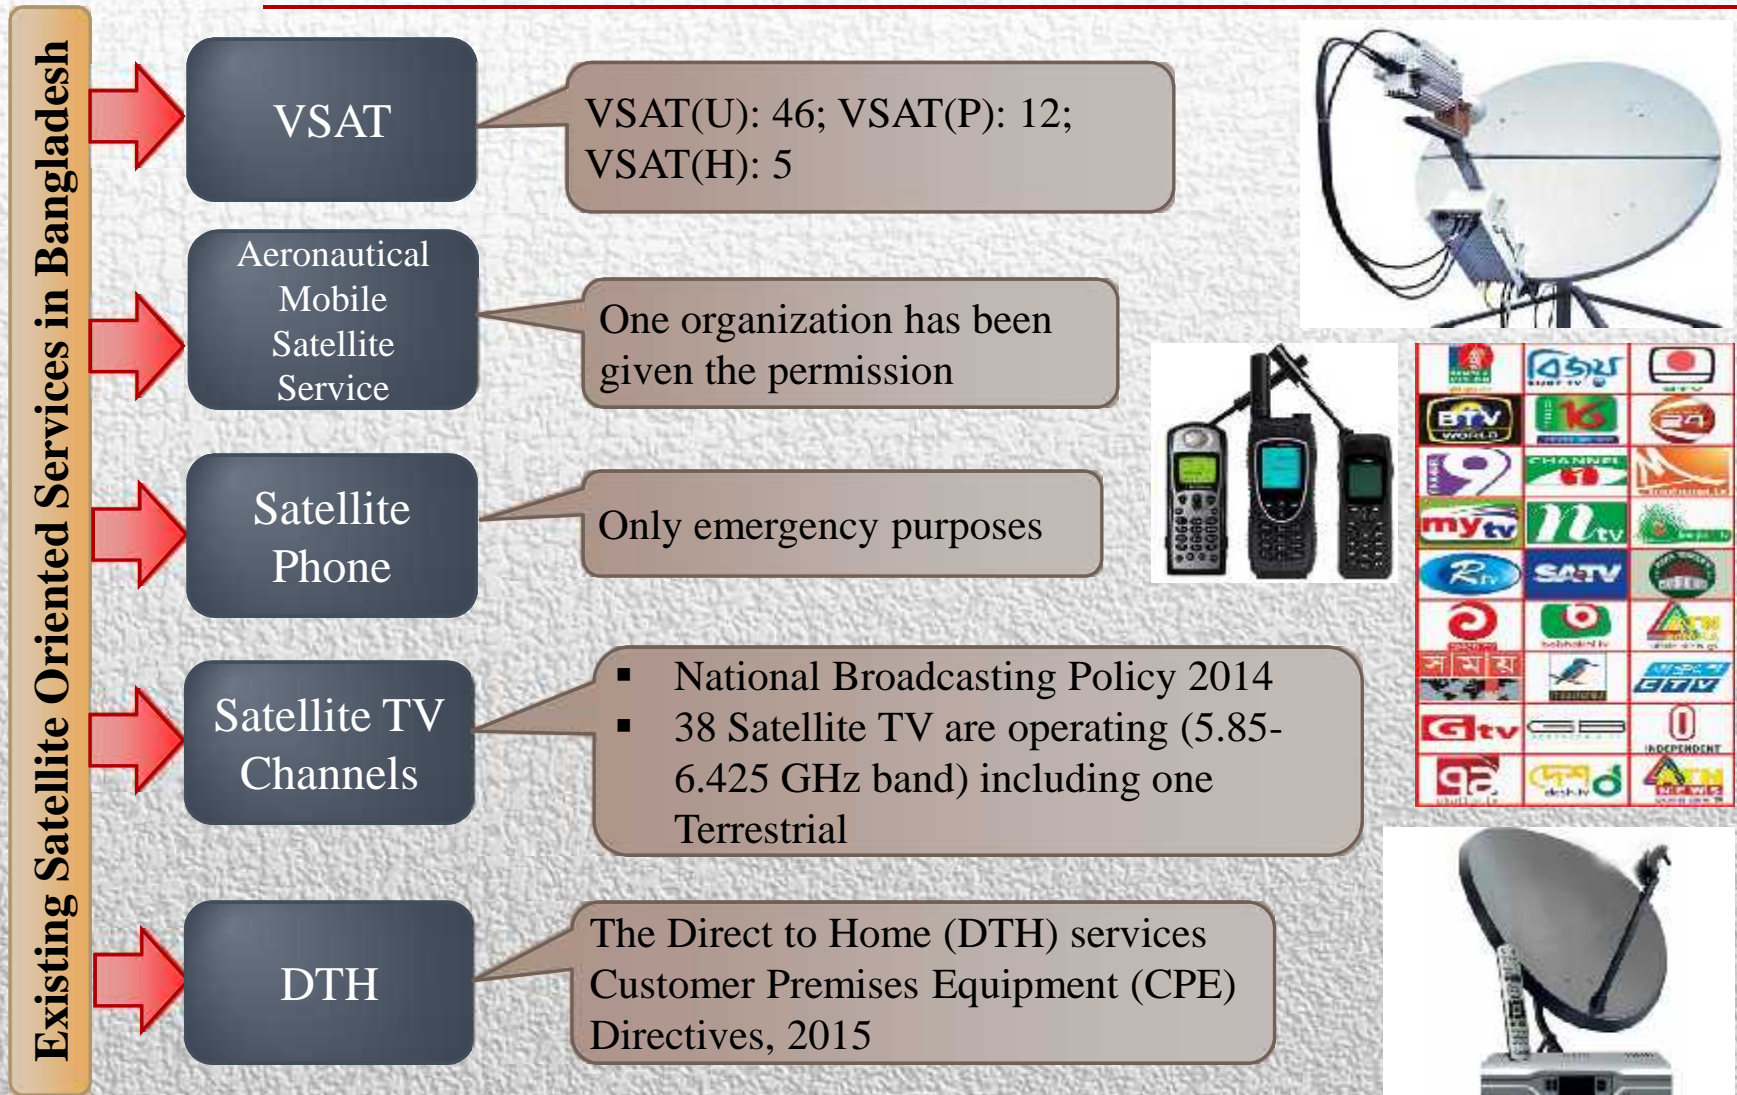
Existing Satellite Oriented Services in Bangladesh

VSAT

VSAT(U): 46; VSAT(P): 12; VSAT(H): 5

Aeronautical Mobile Satellite Service

One organization has been given the permission

Satellite Phone

Only emergency purposes

Satellite TV Channels

- National Broadcasting Policy 2014
- 38 Satellite TV are operating (5.85-6.425 GHz band) including one Terrestrial

DTH

The Direct to Home (DTH) services Customer Premises Equipment (CPE) Directives, 2015

BTV WORLD
my tv
SATV
Gtv
INDEPENDENT
ATN NEWS